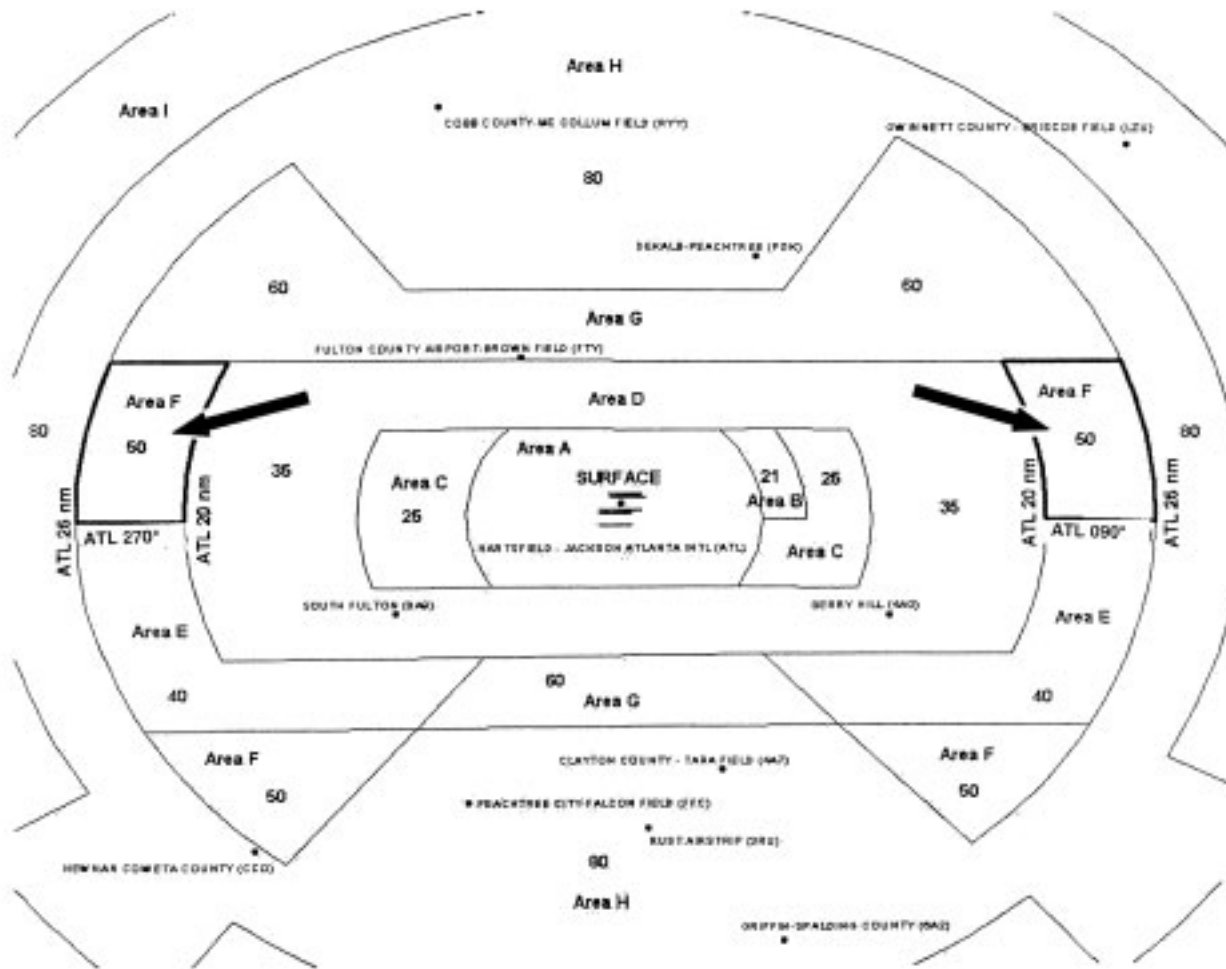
Area H

Area I

COBB COUNTY-MC COLLUM FIELD (RYY)

GWINNETT COUNTY - BRISCOE FIELD (LZU)

80

DEKALB-PEACHTREE (PDK)

60

60

Area G

FULTON COUNTY AIRPORT-BROWN FIELD (FTY)

Area F

50

Area D

Area F

50

80

80

Area A

35

Area C

25

SURFACE

21

25

Area B

35

HARTSFIELD - JACKSON ATLANTA INTL (ATL)

Area C

ATL 26 nm

ATL 270°

ATL 20 nm

ATL 20 nm

ATL 090°

ATL 26 nm

SOUTH FULTON (6A0)

BERRY HILL (4A0)

Area E

Area E

60

40

Area G

40

Area F

CLAYTON COUNTY - TARA FIELD (4A7)

Area F

50

PEACHTREE CITY-FALCON FIELD (FFC)

50

BUST AIRSTRIP (3R2)

NEWNAN COWETA COUNTY (CCO)

80

Area H

GRIFFIN-SPALDING COUNTY (6A2)